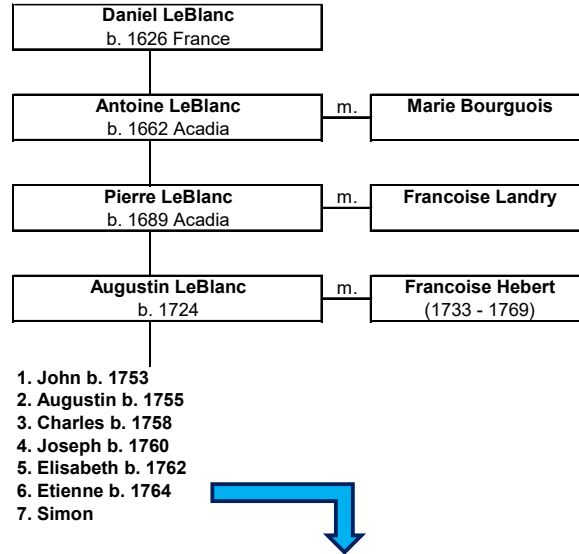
**Daniel LeBlanc**
b. 1626 France

**Antoine LeBlanc**
b. 1662 Acadia

m.

**Marie Bourguois**

**Pierre LeBlanc**
b. 1689 Acadia

m.

**Francoise Landry**

**Augustin LeBlanc**
b. 1724

m.

**Francoise Hebert**
(1733 - 1769)

1. John b. 1753
2. Augustin b. 1755
3. Charles b. 1758
4. Joseph b. 1760
5. Elisabeth b. 1762
6. Etienne b. 1764
7. Simon